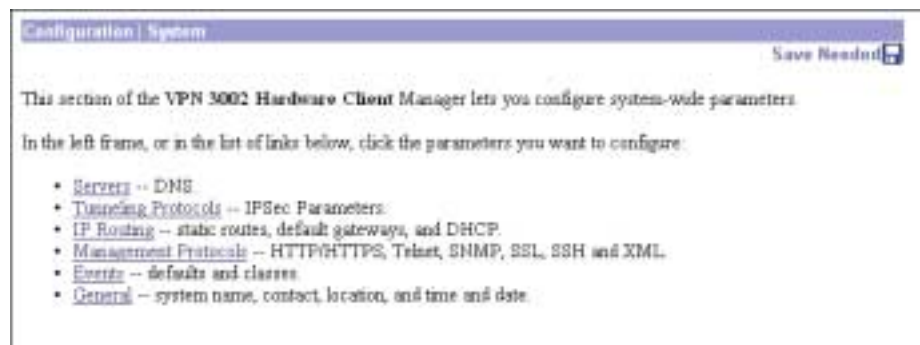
Configuration | System

Save Needed

This section of the **VPN 3002 Hardware Client** Manager lets you configure system-wide parameters.

In the left frame, or in the list of links below, click the parameters you want to configure:

- Servers -- DNS.
- Tunneling Protocols -- IPSec Parameters.
- IP Routing -- static routes, default gateways, and DHCP.
- Management Protocols -- HTTP/HTTPS, Telnet, SNMP, SSL, SSH and XML.
- Events -- defaults and classes.
- General -- system name, contact, location, and time and date.